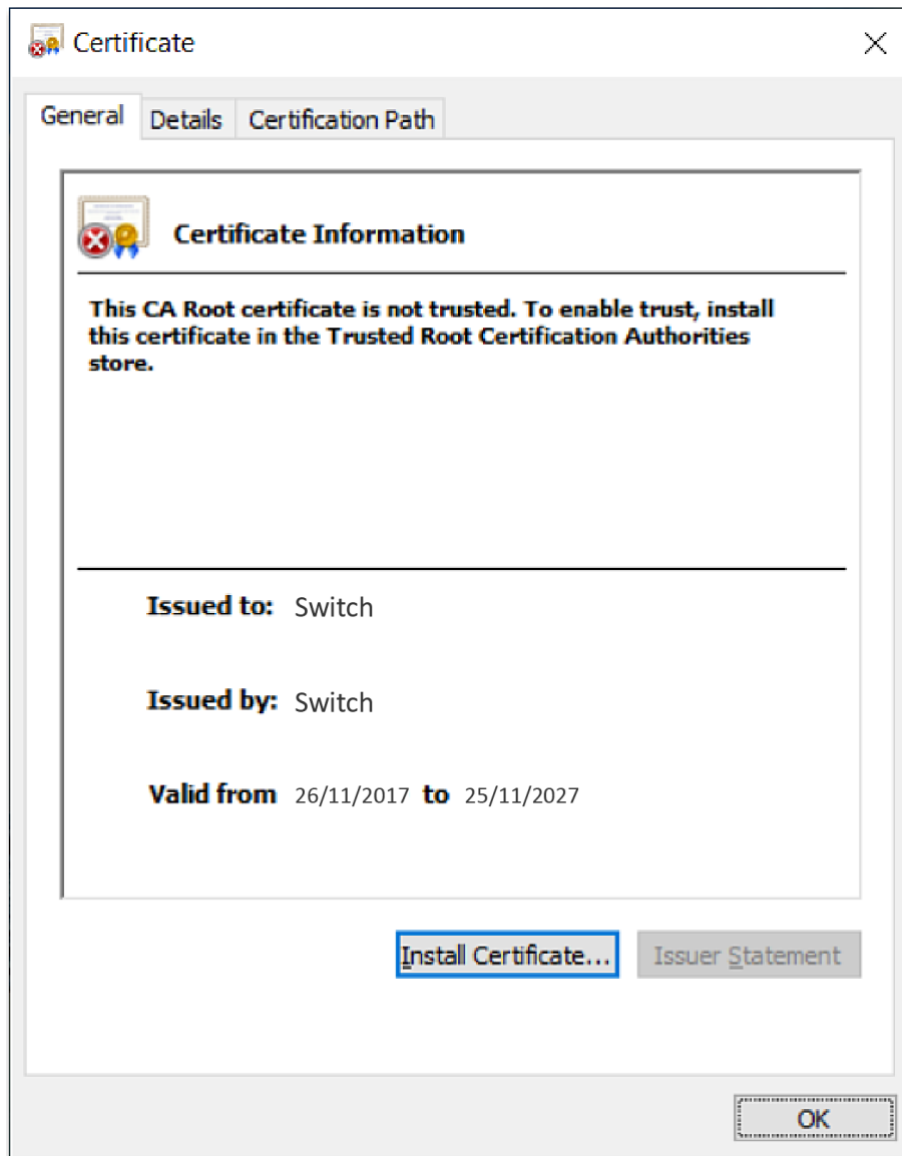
Certificate

General Details Certification Path

Certificate Information

This CA Root certificate is not trusted. To enable trust, install this certificate in the Trusted Root Certification Authorities store.

Issued to: Switch

Issued by: Switch

Valid from 26/11/2017 to 25/11/2027

Install Certificate... Issuer Statement

OK